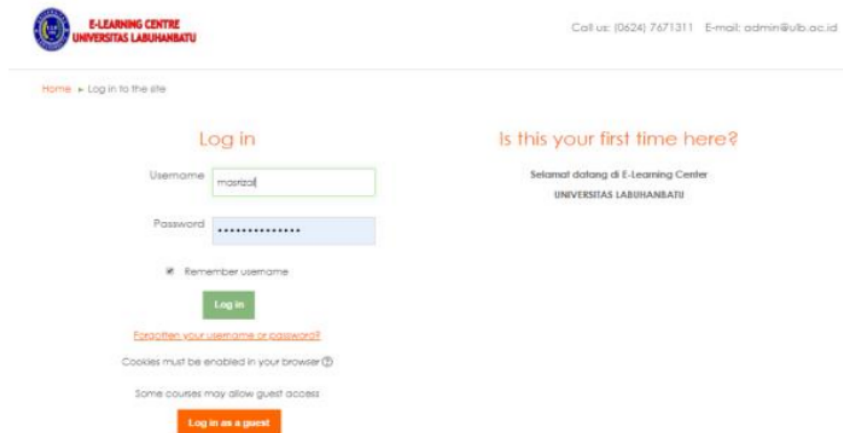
E-LEARNING CENTRE
UNIVERSITAS LABUHANBATU

Call us: (0624) 7671311 E-mail: admin@ulb.ac.id

Home ▸ Log in to the site

Log in

Username marizal

Password ••••••••••••••

Remember username

Log in

Forgotten your username or password?

Cookies must be enabled in your browser

Some courses may allow guest access

Log in as a guest

Is this your first time here?

Selamat datang di E-Learning Center
UNIVERSITAS LABUHANBATU